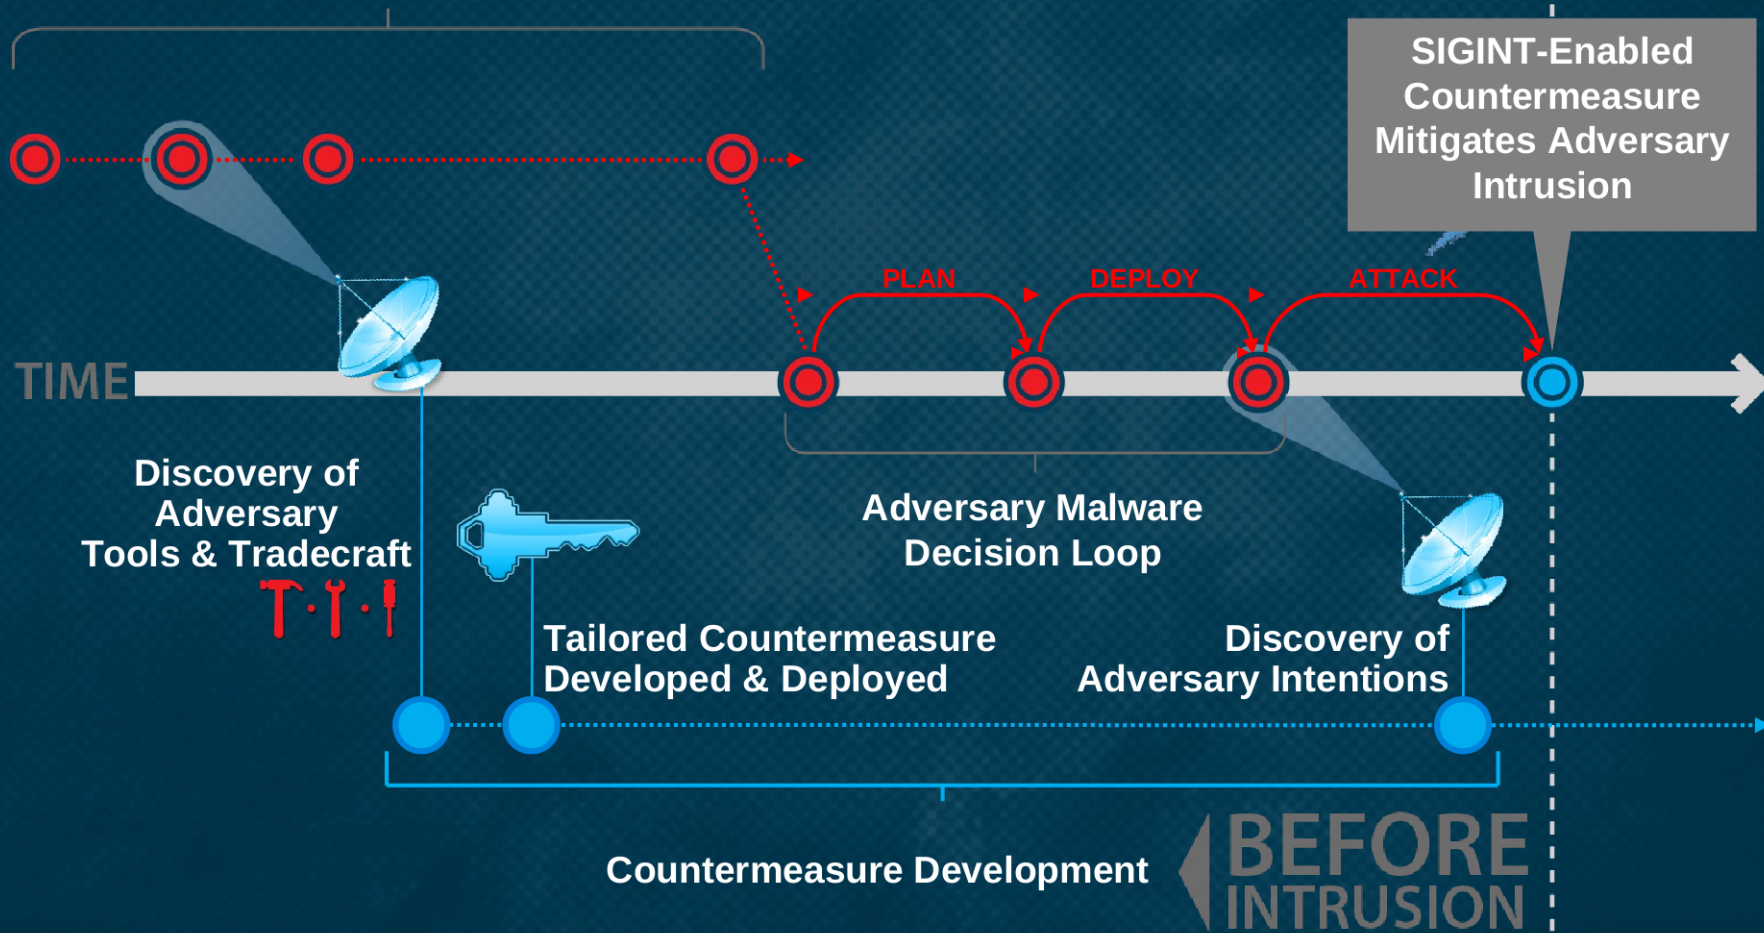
SIGINT-Enabled Countermeasure Mitigates Adversary Intrusion

PLAN

DEPLOY

ATTACK

TIME

Discovery of Adversary Tools & Tradecraft

Adversary Malware Decision Loop

Tailored Countermeasure Developed & Deployed

Discovery of Adversary Intentions

Countermeasure Development

BEFORE INTRUSION